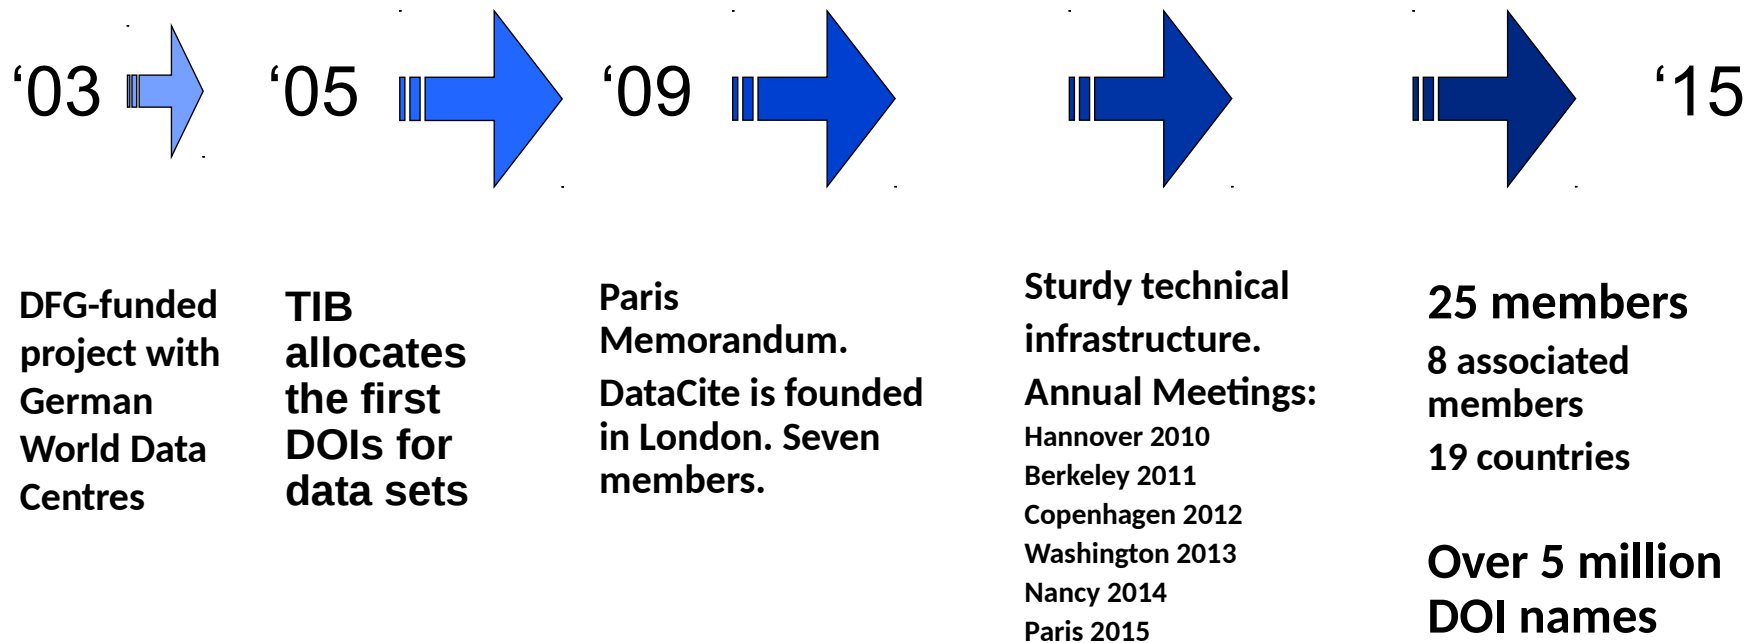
‘03 ‘05 ‘09 ‘15

DFG-funded project with German World Data Centres

TIB allocates the first DOIs for data sets

Paris Memorandum.

DataCite is founded in London. Seven members.

Sturdy technical infrastructure.

Annual Meetings:

Hannover 2010

Berkeley 2011

Copenhagen 2012

Washington 2013

Nancy 2014

Paris 2015

25 members

8 associated members

19 countries

Over 5 million DOI names